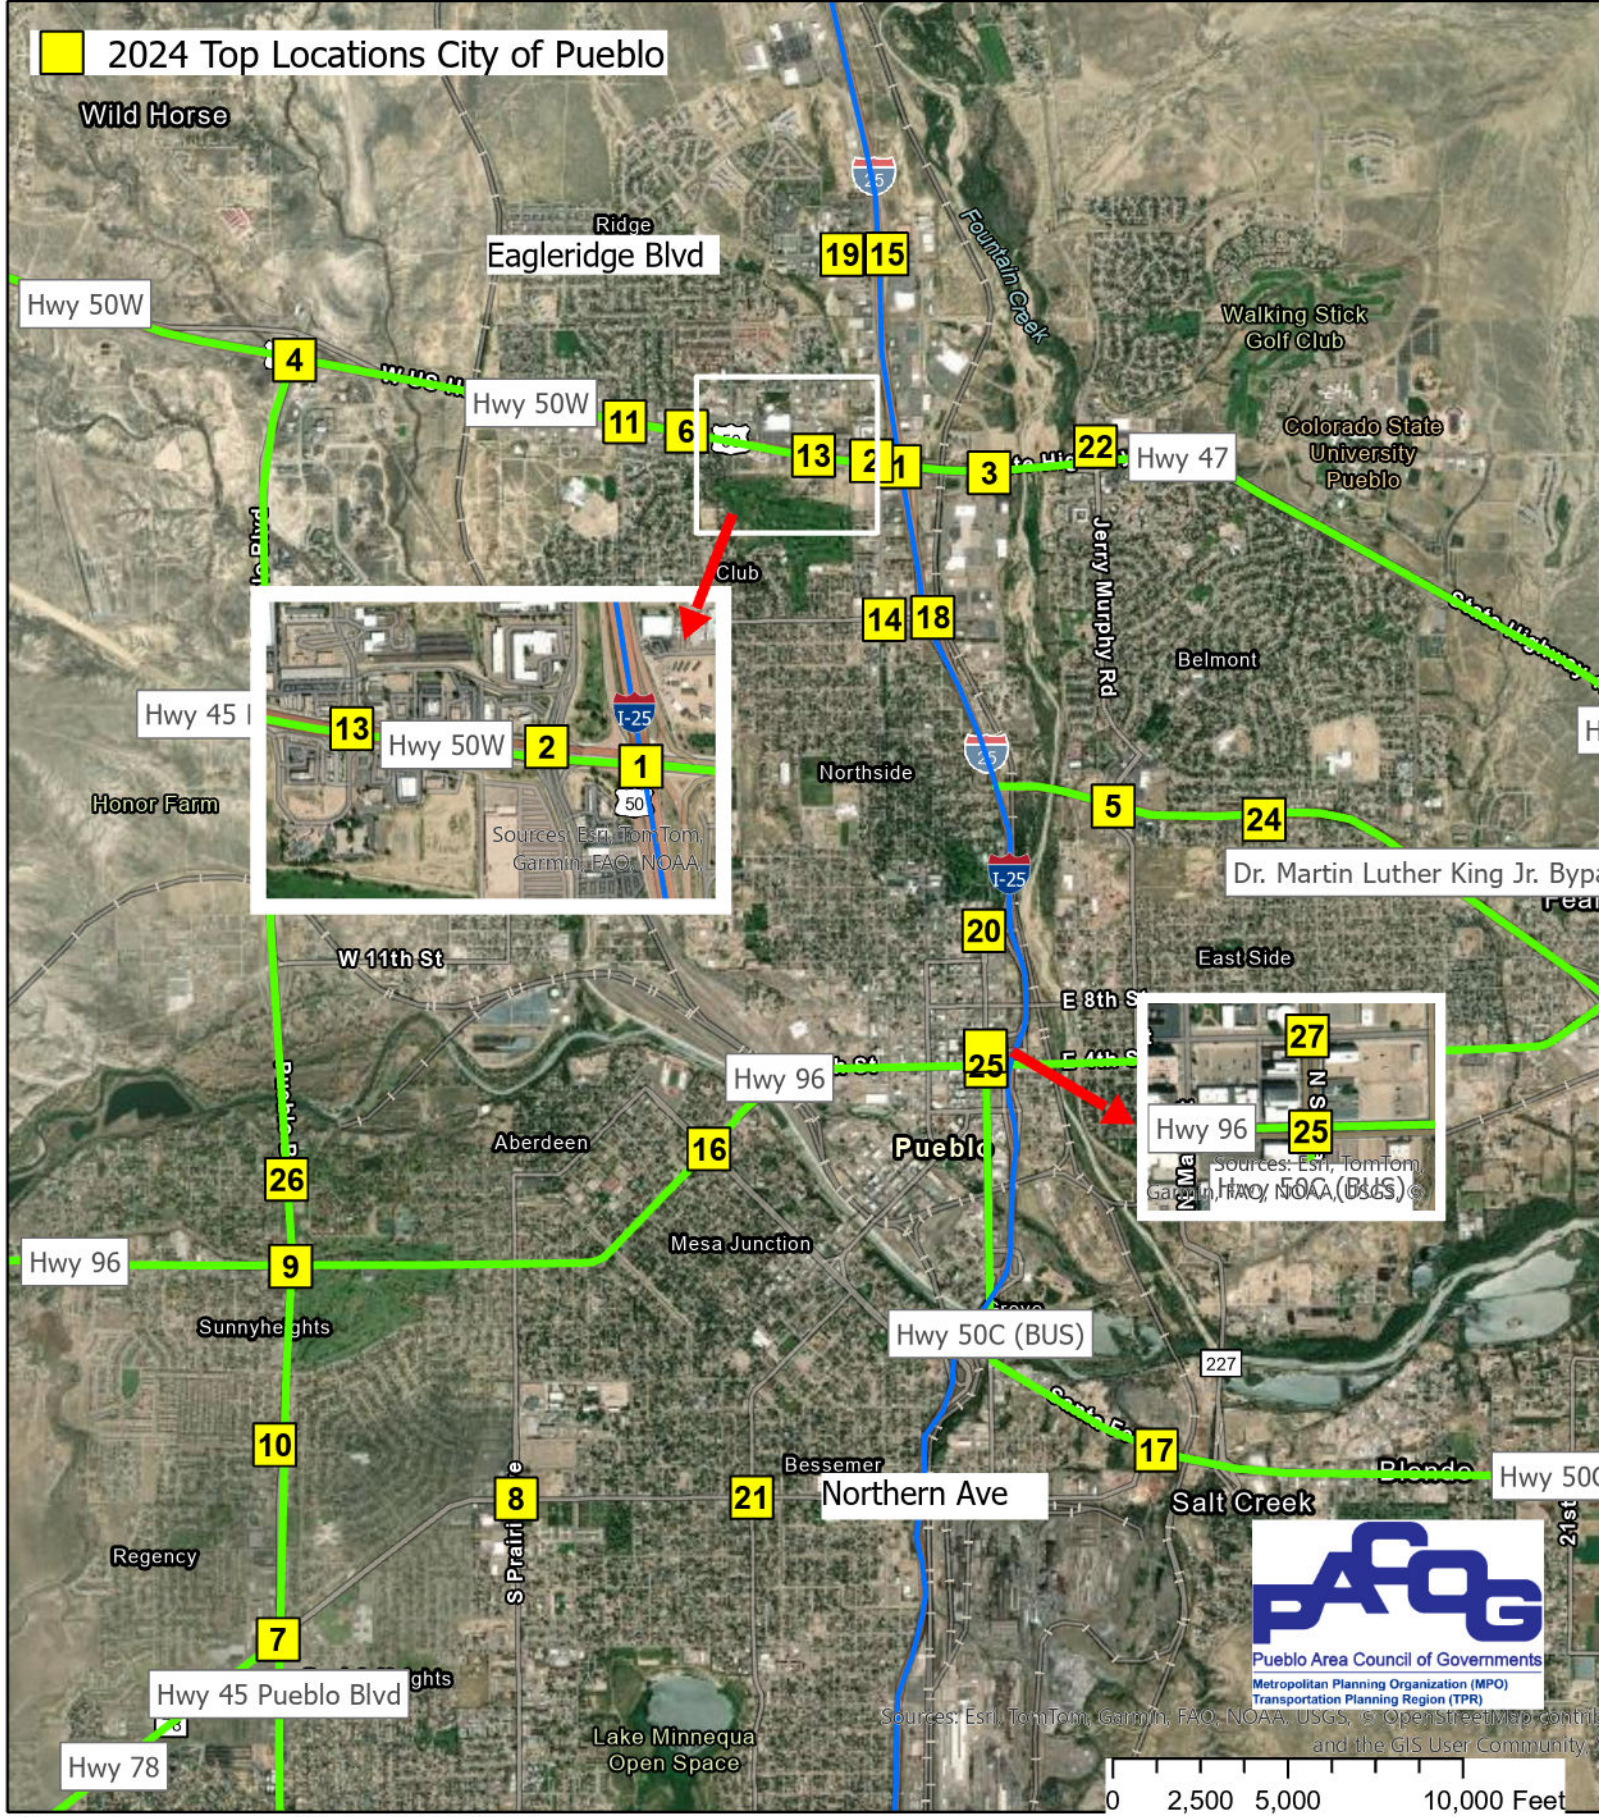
2024 Top Locations City of Pueblo

Wild Horse

Ridge

Eagleridge Blvd

25

19 15

Fountain Creek

Walking Stick Golf Club

Hwy 50W

4

W US H

Hwy 50W

11

6

13

2

1

3

22

Hwy 47

Colorado State University Pueblo

Club

Jerry Murphy Rd

14 18

Belmont

State Highway

Hwy 45 I

13

Hwy 50W

2

1

I-25

50

Sources: Esri, TomTom, Garmin, FAO, NOAA

Honor Farm

Northside

25

5

24

Dr. Martin Luther King Jr. Bypa

I-25

20

W 11th St

East Side

E 8th St

27

N S

Hwy 96

25

Hwy 96

Hwy 96

25

Sources: Esri, TomTom, Garmin, FAO, NOAA, USGS, ©

Hwy 50C (BUS)

Aberdeen

16

Pueblo

26

Hwy 96

9

Mesa Junction

Sunnyheights

Hwy 50C (BUS)

227

10

Bessemer

17

8

21

Northern Ave

Salt Creek

Blende

Hwy 50

Regency

S Prairie

7

Hwy 45 Pueblo Blvd

Hwy 78

Lake Minnequa Open Space

PACOG

Pueblo Area Council of Governments

Metropolitan Planning Organization (MPO)

Transportation Planning Region (TPR)

Sources: Esri, TomTom, Garmin, FAO, NOAA, USGS, © OpenStreetMap contrib and the GIS User Community

0 2,500 5,000 10,000 Feet